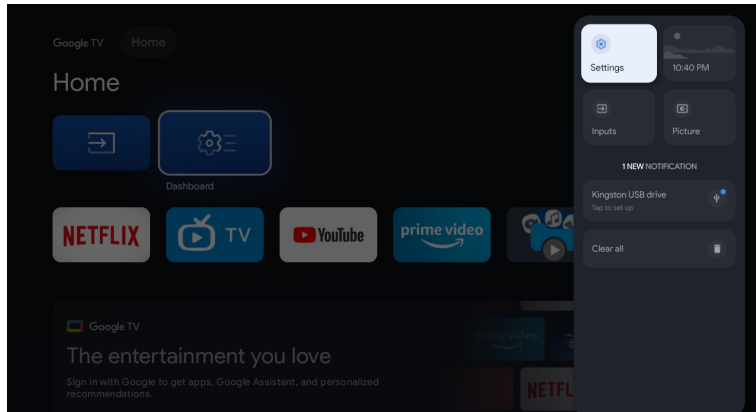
Google TV Home

Home

Dashboard

NETFLIX

TV

YouTube

prime video

Google TV

The entertainment you love

Sign in with Google to get apps, Google Assistant, and personalized recommendations.

prime video

NETFL

Settings

10:40 PM

Inputs

Picture

1 NEW NOTIFICATION

Kingston USB drive

Tap to set up

Clear all